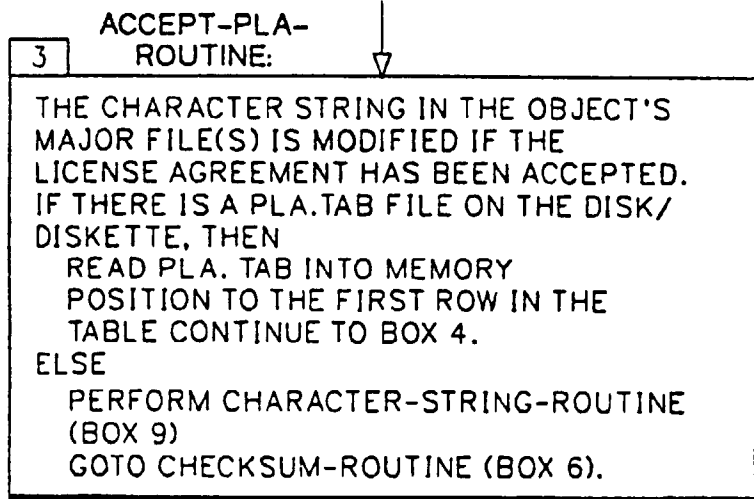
ACCEPT-PLA-ROUTINE:

3

THE CHARACTER STRING IN THE OBJECT'S MAJOR FILE(S) IS MODIFIED IF THE LICENSE AGREEMENT HAS BEEN ACCEPTED.
IF THERE IS A PLA.TAB FILE ON THE DISK/ DISKETTE, THEN
READ PLA. TAB INTO MEMORY
POSITION TO THE FIRST ROW IN THE TABLE CONTINUE TO BOX 4.
ELSE
PERFORM CHARACTER-STRING-ROUTINE (BOX 9)
GOTO CHECKSUM-ROUTINE (BOX 6).